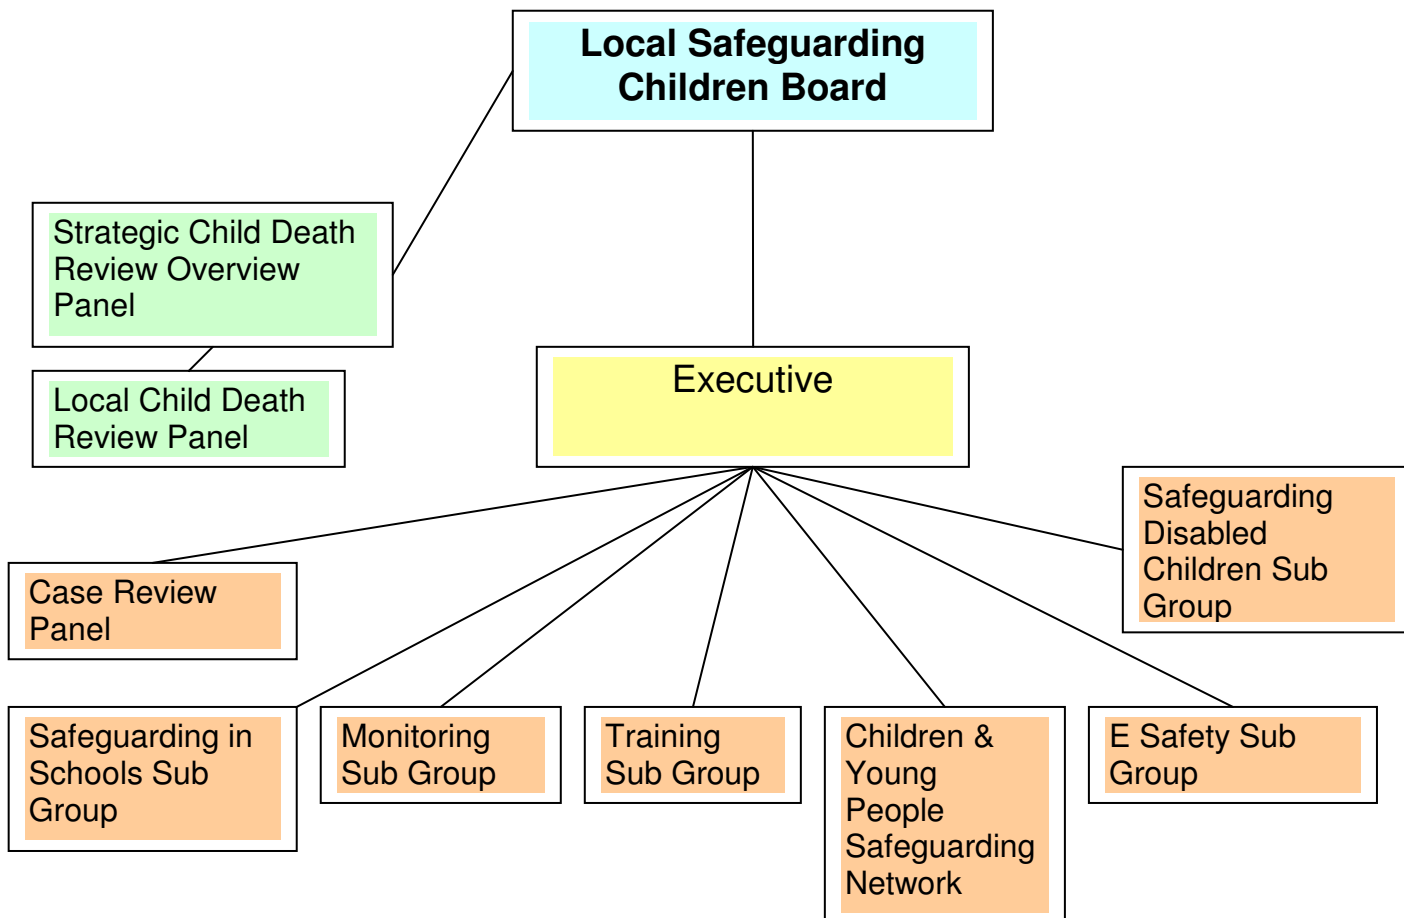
Local Safeguarding Children Board

Strategic Child Death Review Overview Panel

Local Child Death Review Panel

Executive

Safeguarding Disabled Children Sub Group

Case Review Panel

Safeguarding in Schools Sub Group

Monitoring Sub Group

Training Sub Group

Children & Young People Safeguarding Network

E Safety Sub Group